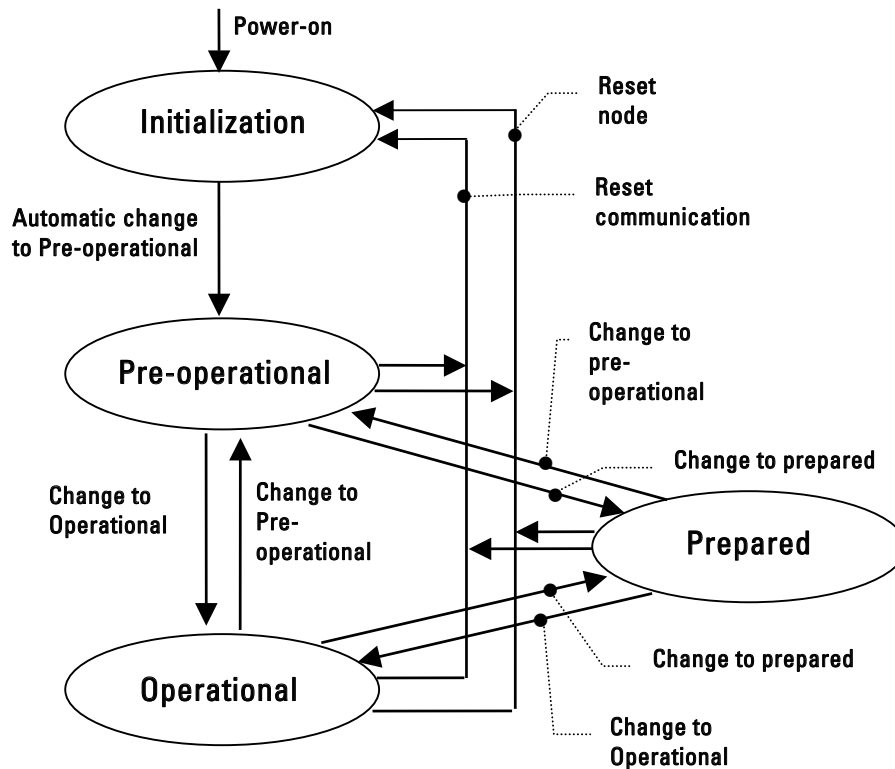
Power-on

Initialization

Reset node

Reset communication

Automatic change to Pre-operational

Pre-operational

Change to pre-operational

Change to prepared

Change to Operational

Change to Pre-operational

Prepared

Change to prepared

Operational

Change to Operational